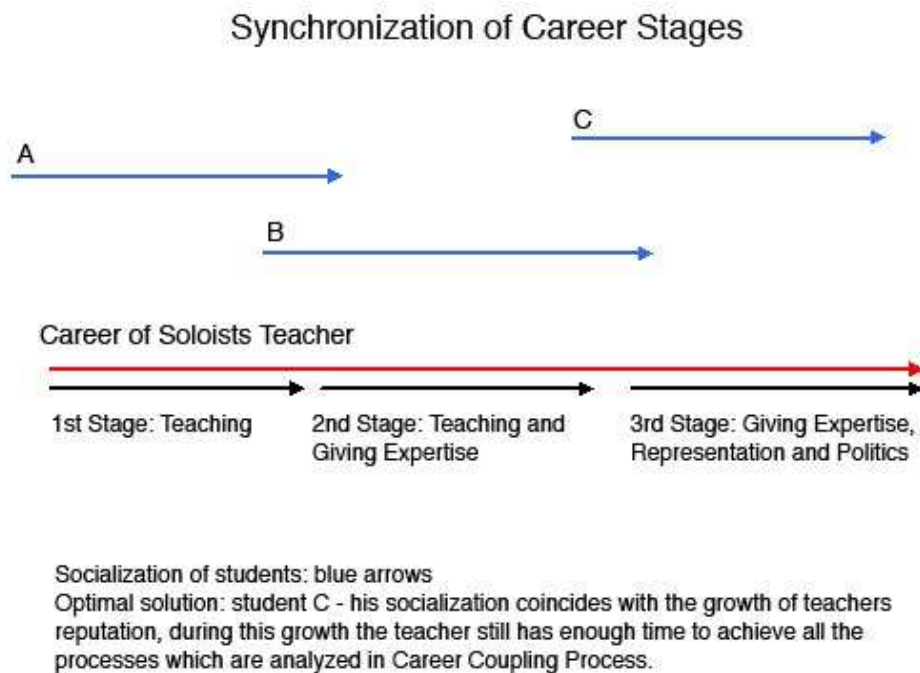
Synchronization of Career Stages

C

A

B

Career of Soloists Teacher

1st Stage: Teaching

2nd Stage: Teaching and Giving Expertise

3rd Stage: Giving Expertise, Representation and Politics

Socialization of students: blue arrows
Optimal solution: student C - his socialization coincides with the growth of teachers reputation, during this growth the teacher still has enough time to achieve all the processes which are analyzed in Career Coupling Process.